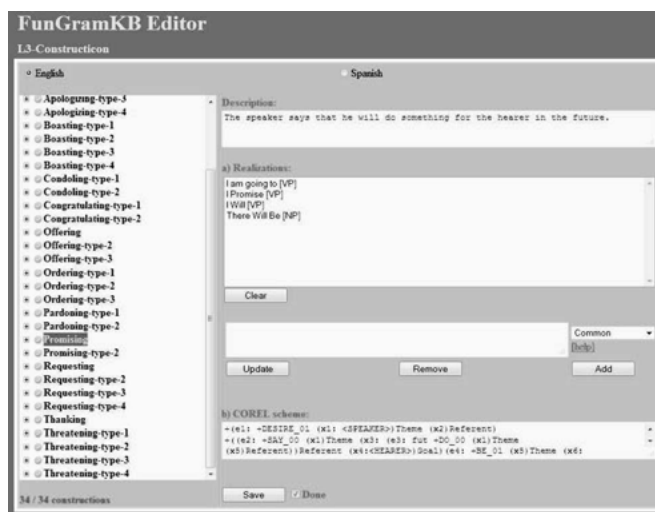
FunGramKB Editor

L3-Constructicon

English

Spanish

Apologizing-type-3
Apologizing-type-4
Boasting-type-1
Boasting-type-2
Boasting-type-3
Boasting-type-4
Condoling-type-1
Condoling-type-2
Congratulating-type-1
Congratulating-type-2
Offering
Offering-type-2
Offering-type-3
Ordering-type-1
Ordering-type-2
Ordering-type-3
Pardoning-type-1
Pardoning-type-2
Promising
Promising-type-2
Requesting
Requesting-type-2
Requesting-type-3
Requesting-type-4
Thanking
Threatening-type-1
Threatening-type-2
Threatening-type-3
Threatening-type-4

34 / 34 constructions

Description:

The speaker says that he will do something for the hearer in the future.

a) Realizations:

I am going to [VP]
I Promise [VP]
I Will [VP]
There Will Be [NP]

Clear

Common

[help]

Update

Remove

Add

b) COREL scheme:

+(e1: +DESIRE_01 (x1: <SPEAKER>)Theme (x2)Referent)
+((e2: +SAY_00 (x1)Theme (x3: (e3: fut +DO_00 (x1)Theme (x5)Referent))Referent (x4:<HEARER>)Goal)(e4: +BE_01 (x5)Theme (x6:

Save

Done